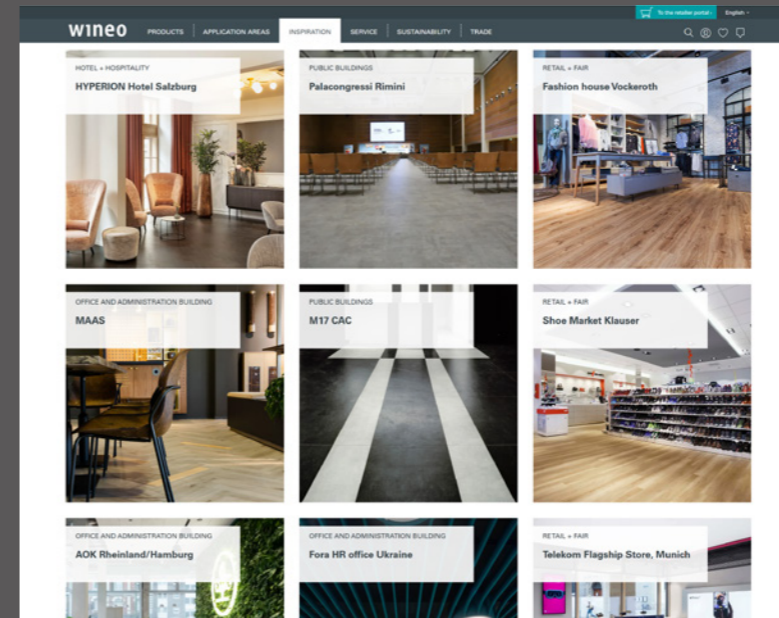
To the retailer portal › English

wineo PRODUCTS APPLICATION AREAS INSPIRATION SERVICE SUSTAINABILITY TRADE

HOTEL + HOSPITALITY
HYPERION Hotel Salzburg

PUBLIC BUILDINGS
Palacongressi Rimini

RETAIL + FAIR
Fashion house Vockeroth

OFFICE AND ADMINISTRATION BUILDING
MAAS

PUBLIC BUILDINGS
M17 CAC

RETAIL + FAIR
Shoe Market Klauser

OFFICE AND ADMINISTRATION BUILDING
AOK Rheinland/Hamburg

OFFICE AND ADMINISTRATION BUILDING
Fora HR office Ukraine

RETAIL + FAIR
Telekom Flagship Store, Munich